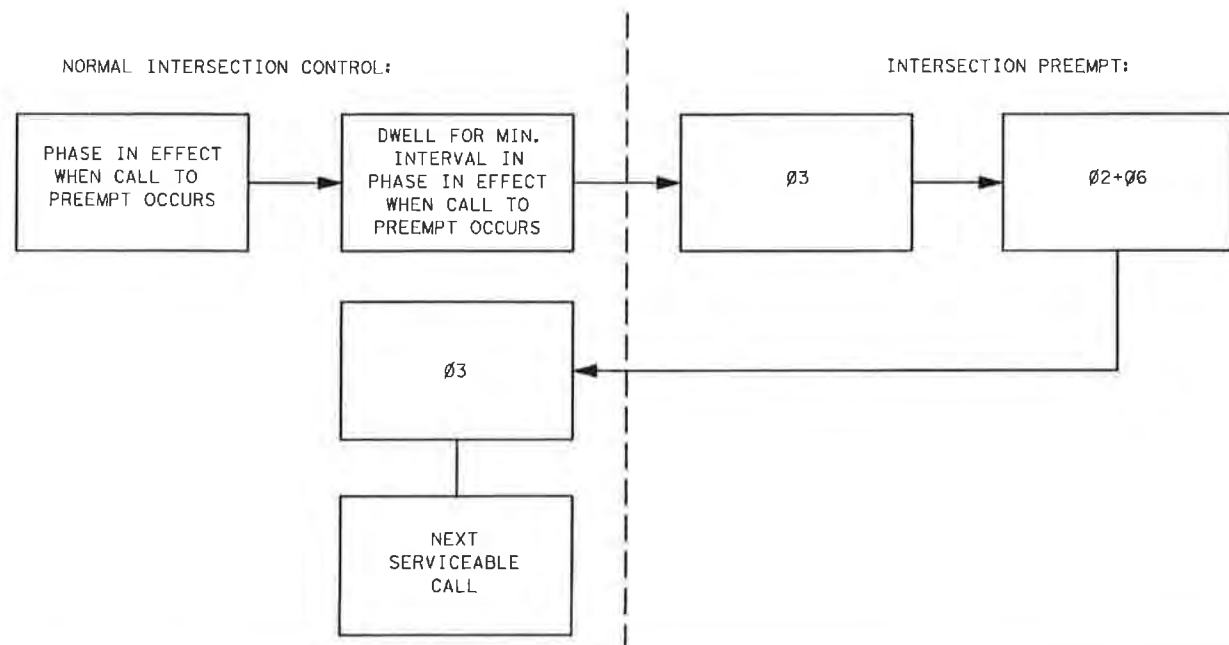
NORMAL INTERSECTION CONTROL:

INTERSECTION PREEMPT:

PHASE IN EFFECT WHEN CALL TO PREEMPT OCCURS

DWELL FOR MIN. INTERVAL IN PHASE IN EFFECT WHEN CALL TO PREEMPT OCCURS

Ø3

Ø2+Ø6

Ø3

NEXT SERVICEABLE CALL